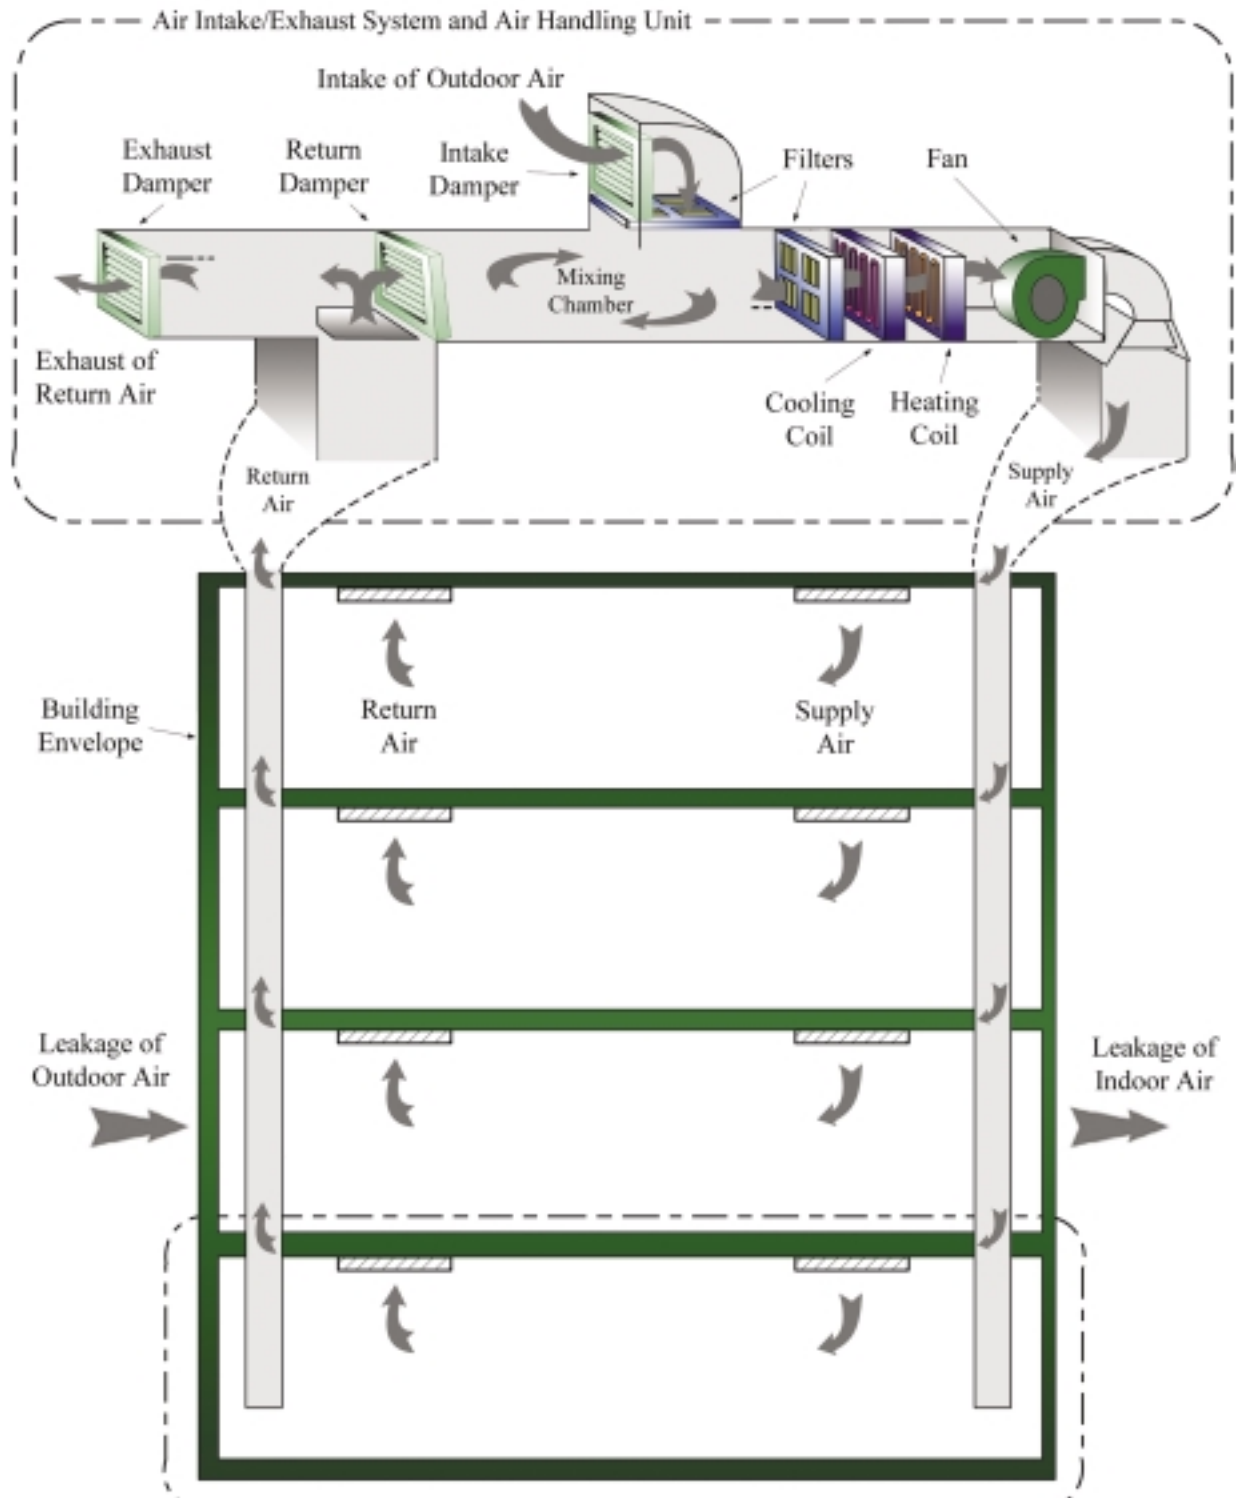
Air Intake/Exhaust System and Air Handling Unit

Intake of Outdoor Air

Exhaust Damper

Return Damper

Intake Damper

Filters

Fan

Mixing Chamber

Exhaust of Return Air

Cooling Coil

Heating Coil

Return Air

Supply Air

Return Air

Supply Air

Building Envelope

Leakage of Outdoor Air

Leakage of Indoor Air